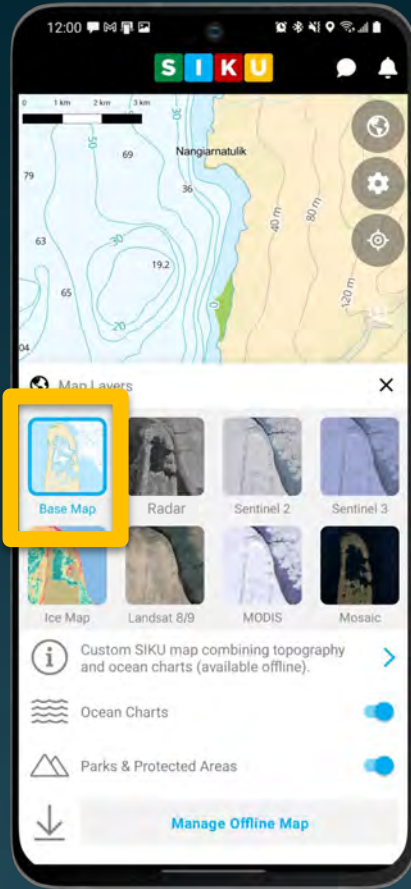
12:00

S I K U

0 1 km 2 km 3 km

Nangiarnatulik

50

69

79

36

63

30

19.2

65

20

04

0

40 m

80 m

120 m

Map Layers

×

Base Map

Radar

Sentinel 2

Sentinel 3

Ice Map

Landsat 8/9

MODIS

Mosaic

Custom SIKU map combining topography and ocean charts (available offline).

Ocean Charts

Parks & Protected Areas

Manage Offline Map